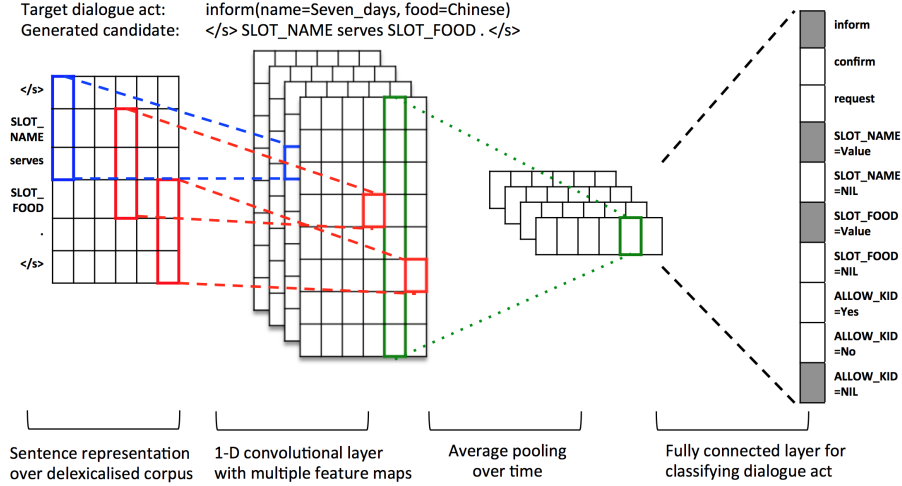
Target dialogue act: inform(name=Seven_days, food=Chinese)
Generated candidate: </s> SLOT_NAME serves SLOT_FOOD . </s>

</s>
SLOT_NAME
serves
SLOT_FOOD
.
</s>

inform
confirm
request
SLOT_NAME =Value
SLOT_NAME =NIL
SLOT_FOOD =Value
SLOT_FOOD =NIL
ALLOW_KID =Yes
ALLOW_KID =No
ALLOW_KID =NIL

Sentence representation over delexicalised corpus

1-D convolutional layer with multiple feature maps

Average pooling over time

Fully connected layer for classifying dialogue act